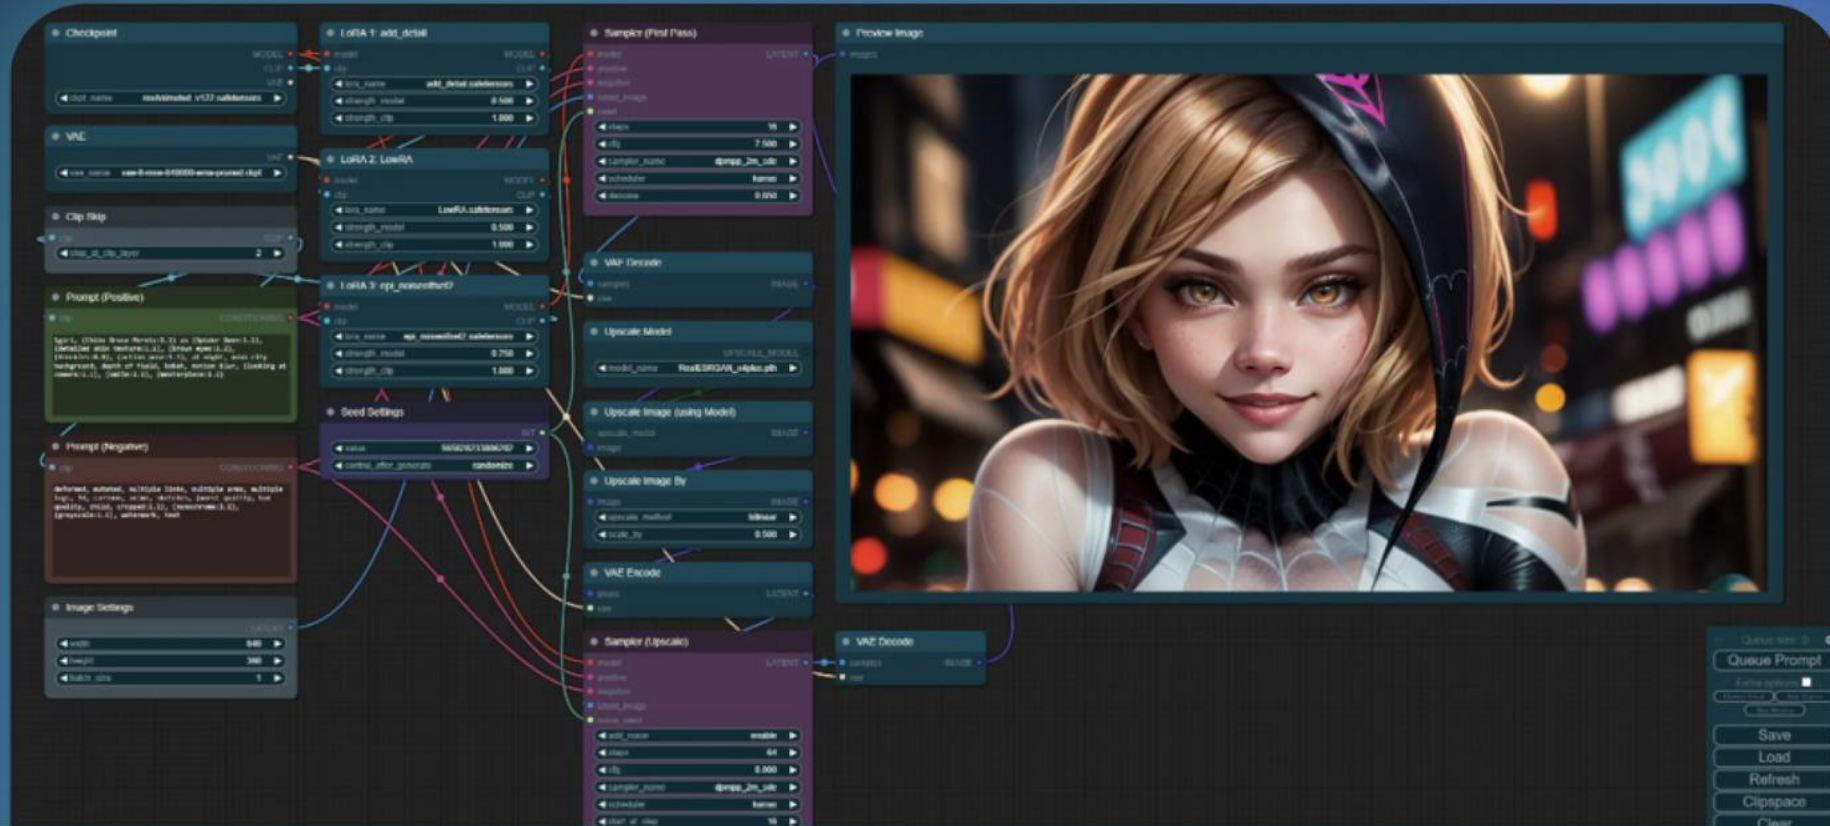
Checkpoint
MODEL
CLIP
VAE
ckpt_name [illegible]

VAE
VAE
vae_name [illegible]

Clip Skip
clip
CLIP
stop_at_clip_layer 2

Prompt (Positive)
clip
CONDITIONING
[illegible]

Prompt (Negative)
clip
CONDITIONING
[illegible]

Image Settings
LATENT
width 640
height 360
batch_size 1

LoRA 1: add_detail
model
MODEL
clip
CLIP
lora_name add_detail.safetensors
strength_model 0.500
strength_clip 1.000

LoRA 2: LowRA
model
MODEL
clip
CLIP
lora_name LowRA.safetensors
strength_model 0.500
strength_clip 1.000

LoRA 3: epi_noiseoffset2
model
MODEL
clip
CLIP
lora_name epi_noiseoffset2.safetensors
strength_model 0.750
strength_clip 1.000

Seed Settings
INT
value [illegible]
control_after_generate randomize

Sampler (First Pass)
model
LATENT
positive
negative
latent_image
seed
steps 16
cfg 7.500
sampler_name dpmpp_2m_sde
scheduler karras
denoise 0.850

VAE Decode
samples
IMAGE
vae

Upscale Model
UPSCALE_MODEL
model_name RealESRGAN_x4plus.pth

Upscale Image (using Model)
upscale_model
IMAGE
image

Upscale Image By
image
IMAGE
upscale_method bilinear
scale_by 0.500

VAE Encode
pixels
LATENT
vae

Sampler (Upscale)
model
LATENT
positive
negative
latent_image
noise_seed
add_noise enable
steps 64
cfg 8.000
sampler_name dpmpp_2m_sde
scheduler karras
start_at_step 16

Preview Image
images

VAE Decode
samples
IMAGE
vae

Queue size: 0
Queue Prompt
Extra options
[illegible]
Save
Load
Refresh
Clipspace
Clear